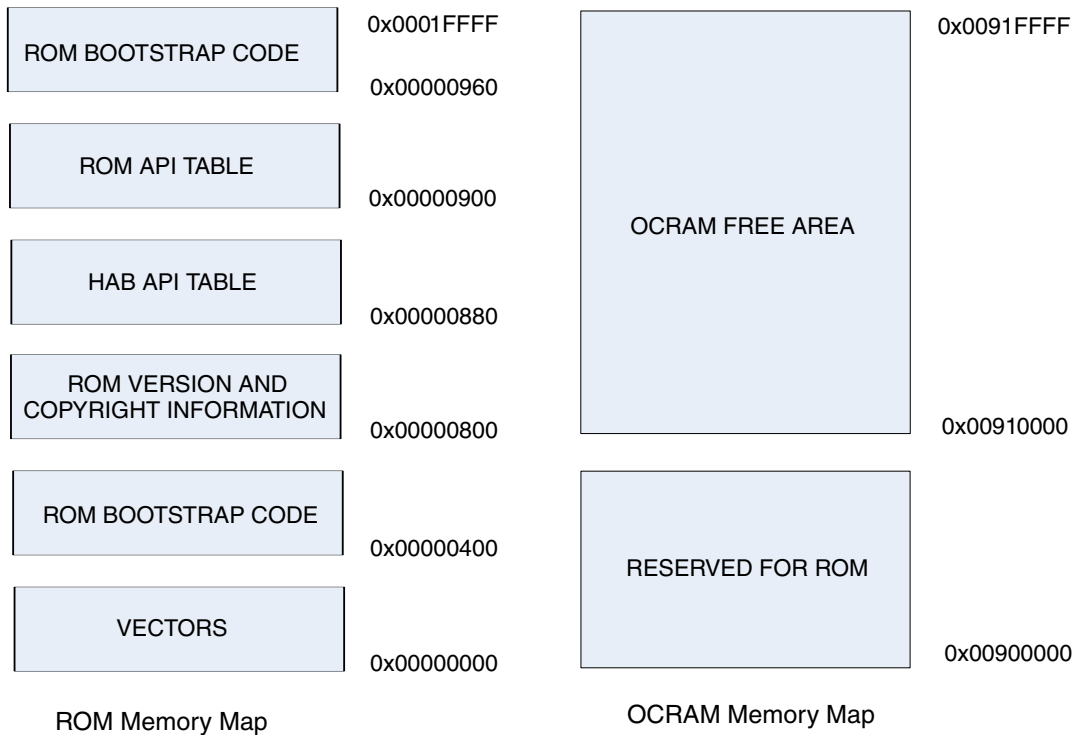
ROM BOOTSTRAP CODE

0x0001FFFF

0x00000960

ROM API TABLE

0x00000900

HAB API TABLE

0x00000880

ROM VERSION AND COPYRIGHT INFORMATION

0x00000800

ROM BOOTSTRAP CODE

0x00000400

VECTORS

0x00000000

ROM Memory Map

OCRAM FREE AREA

0x0091FFFF

0x00910000

RESERVED FOR ROM

0x00900000

OCRAM Memory Map